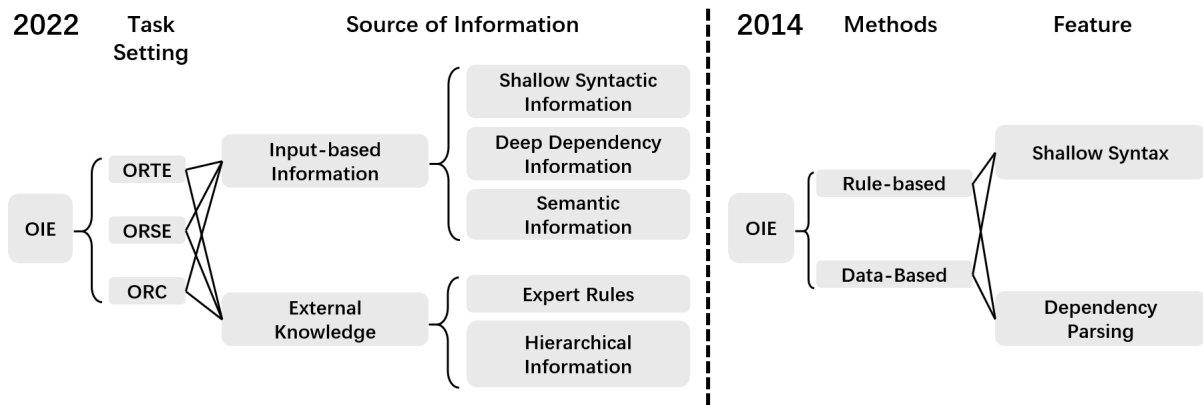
2022 Task Setting

Source of Information

OIE

ORTE

ORSE

ORC

Input-based Information

External Knowledge

Shallow Syntactic Information

Deep Dependency Information

Semantic Information

Expert Rules

Hierarchical Information

2014 Methods

Feature

OIE

Rule-based

Data-Based

Shallow Syntax

Dependency Parsing